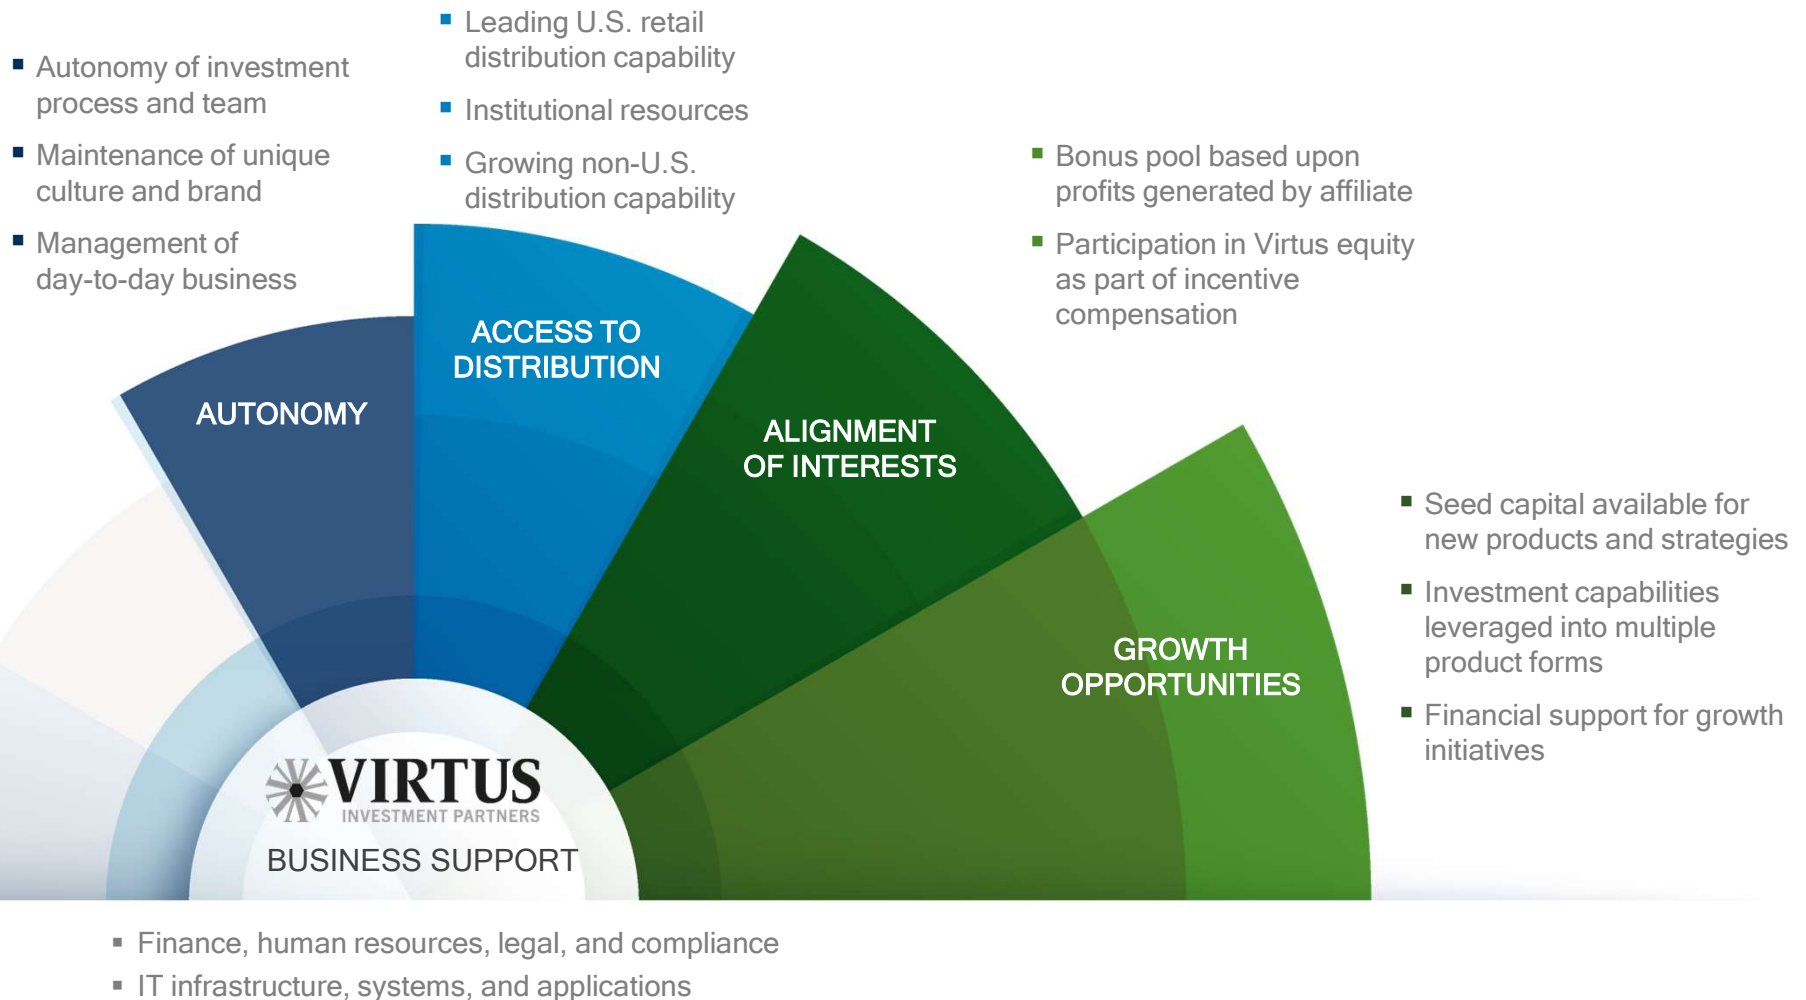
▪ Autonomy of investment process and team

▪ Maintenance of unique culture and brand

▪ Management of day-to-day business

▪ Leading U.S. retail distribution capability

▪ Institutional resources

▪ Growing non-U.S. distribution capability

▪ Bonus pool based upon profits generated by affiliate

▪ Participation in Virtus equity as part of incentive compensation

AUTONOMY

ACCESS TO DISTRIBUTION

ALIGNMENT OF INTERESTS

GROWTH OPPORTUNITIES

▪ Seed capital available for new products and strategies

▪ Investment capabilities leveraged into multiple product forms

▪ Financial support for growth initiatives

VIRTUS
INVESTMENT PARTNERS

BUSINESS SUPPORT

▪ Finance, human resources, legal, and compliance

▪ IT infrastructure, systems, and applications